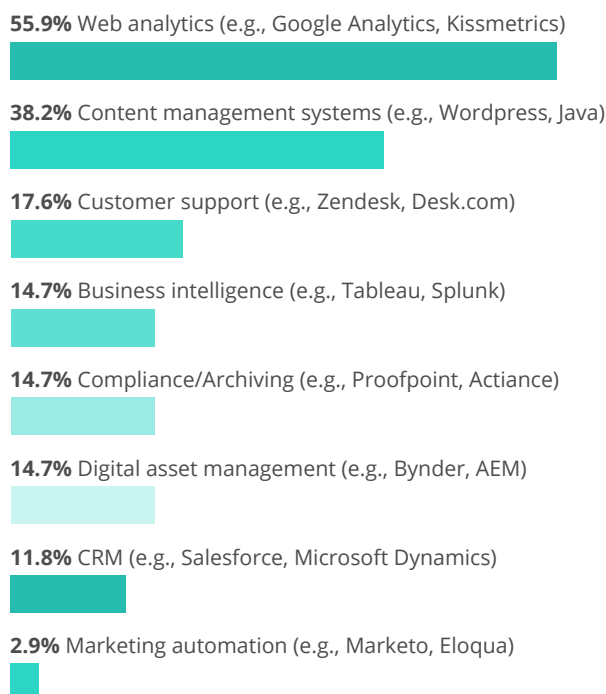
**55.9%** Web analytics (e.g., Google Analytics, Kissmetrics)

**38.2%** Content management systems (e.g., Wordpress, Java)

**17.6%** Customer support (e.g., Zendesk, Desk.com)

**14.7%** Business intelligence (e.g., Tableau, Splunk)

**14.7%** Compliance/Archiving (e.g., Proofpoint, Actiance)

**14.7%** Digital asset management (e.g., Bynder, AEM)

**11.8%** CRM (e.g., Salesforce, Microsoft Dynamics)

**2.9%** Marketing automation (e.g., Marketo, Eloqua)